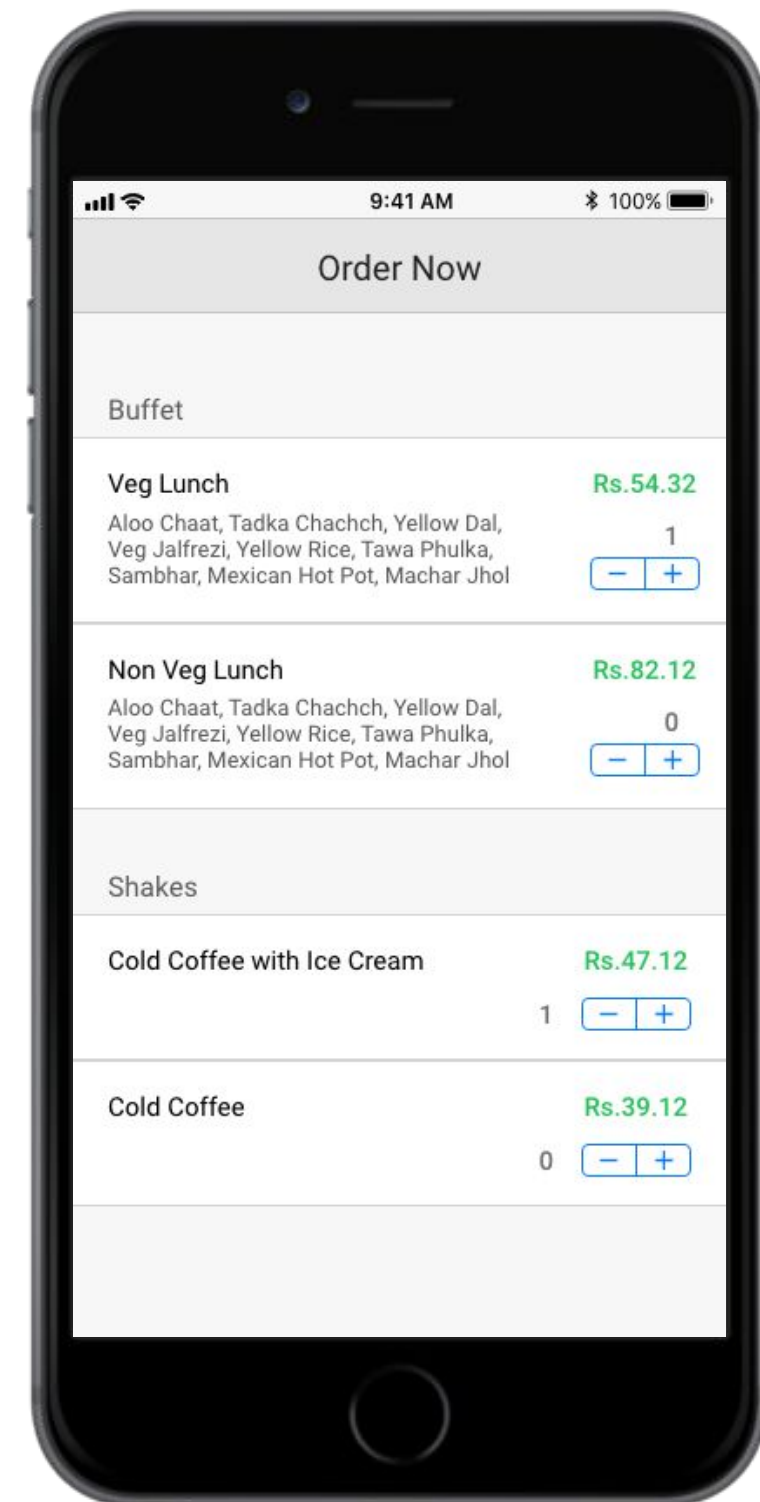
9:41 AM
100%

Order Now

Buffet

Veg Lunch
Rs.54.32
Aloo Chaat, Tadka Chachch, Yellow Dal, Veg Jalfrezi, Yellow Rice, Tawa Phulka, Sambhar, Mexican Hot Pot, Machar Jhol
1
− +

Non Veg Lunch
Rs.82.12
Aloo Chaat, Tadka Chachch, Yellow Dal, Veg Jalfrezi, Yellow Rice, Tawa Phulka, Sambhar, Mexican Hot Pot, Machar Jhol
0
− +

Shakes

Cold Coffee with Ice Cream
Rs.47.12
1
− +

Cold Coffee
Rs.39.12
0
− +